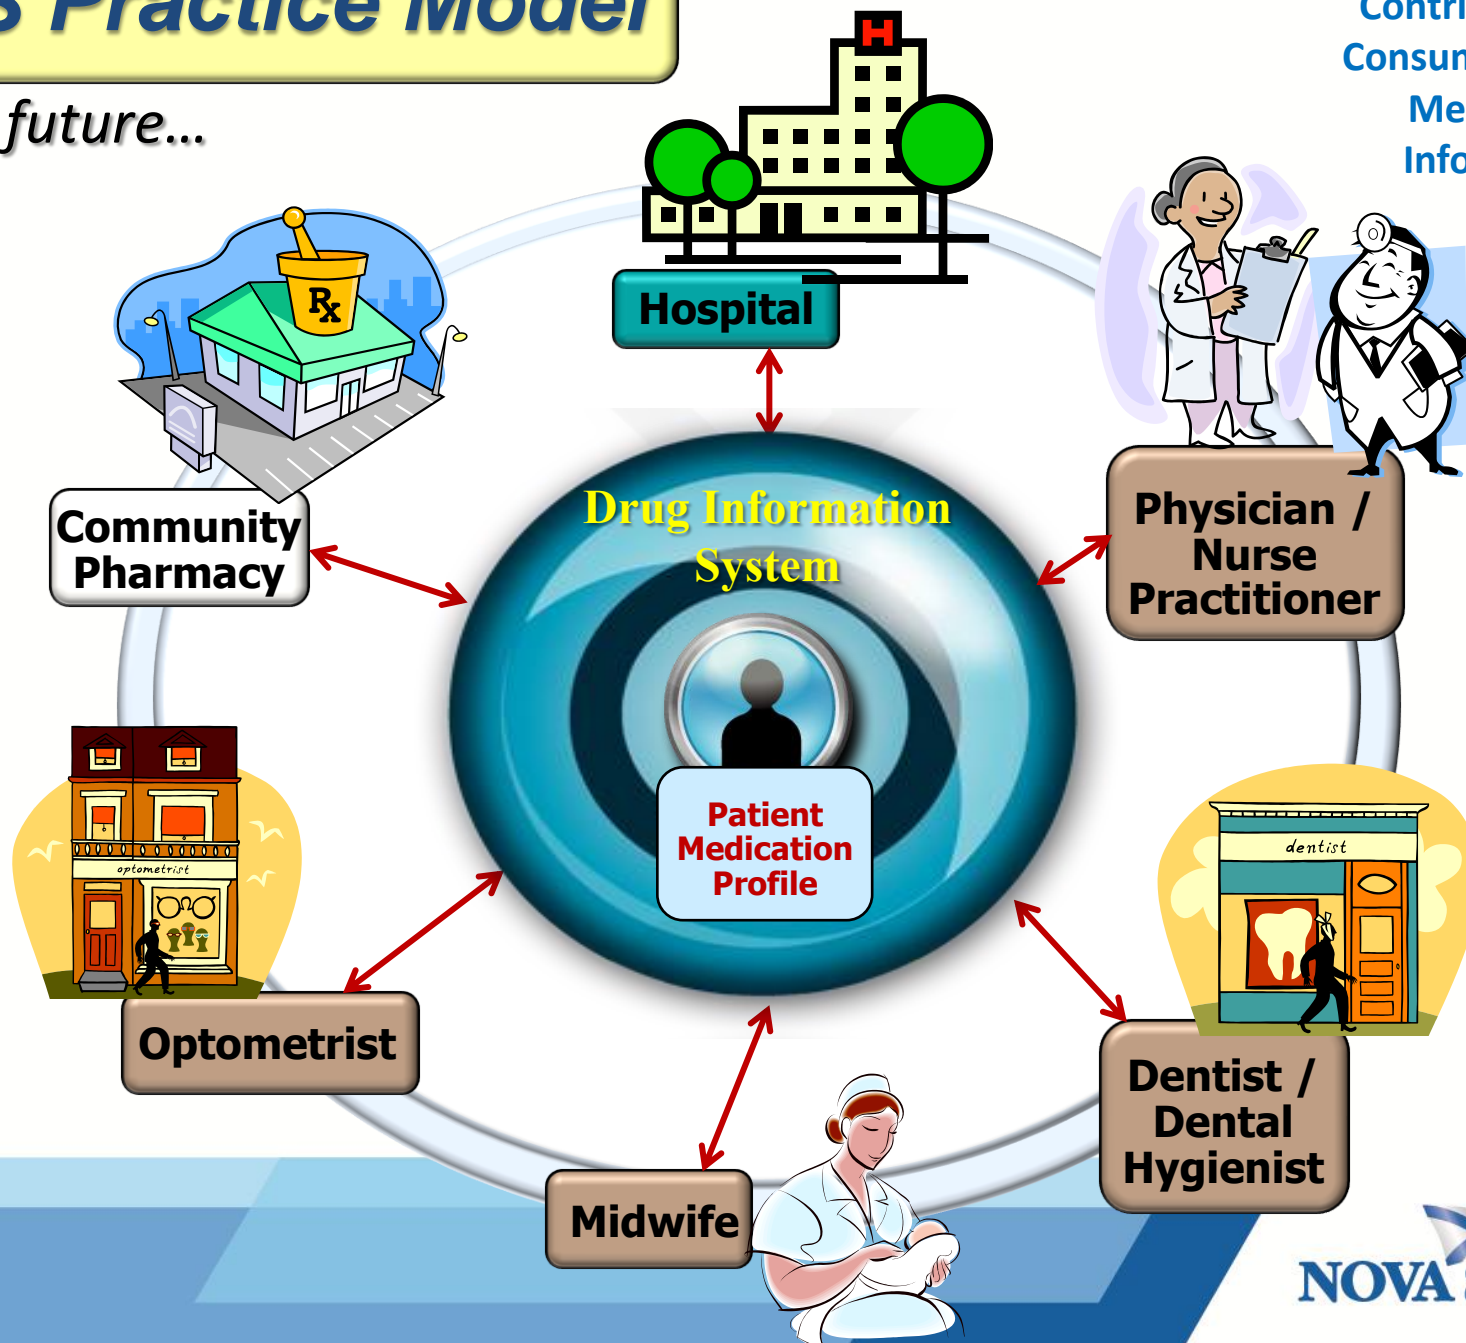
s Practice Model

future...

Contr
Consun
Me
Info

H

Rx

Hospital

Community Pharmacy

Physician / Nurse Practitioner

Drug Information System

Patient Medication Profile

optometrist

dentist

Optometrist

Dentist / Dental Hygienist

Midwife

NOVA